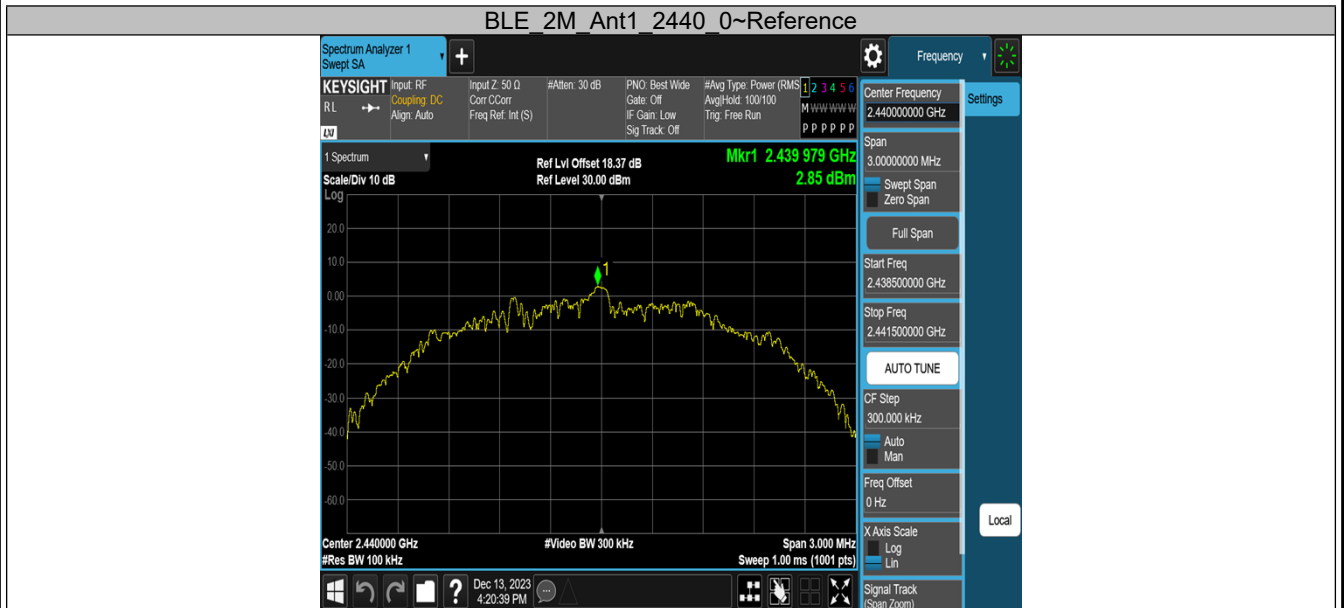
BLE_2M_Ant1_2440_0~Reference

Spectrum Analyzer 1
Swept SA

Frequency

KEYSIGHT Input: RF
Coupling: DC
Align: Auto
RL
LXI

Input Z: 50 Ω
Corr CCorr
Freq Ref: Int (S)

#Atten: 30 dB

PNO: Best Wide
Gate: Off
IF Gain: Low
Sig Track: Off

#Avg Type: Power (RMS)
Avg|Hold: 100/100
Trig: Free Run

1 2 3 4 5 6
M W W W W W
P P P P P P

1 Spectrum
Scale/Div 10 dB
Log

Ref Lvl Offset 18.37 dB
Ref Level 30.00 dBm

Mkr1 2.439 979 GHz
2.85 dBm

20.0
10.0
0.00
-10.0
-20.0
-30.0
-40.0
-50.0
-60.0

1

Center 2.440000 GHz
#Res BW 100 kHz

#Video BW 300 kHz

Span 3.000 MHz
Sweep 1.00 ms (1001 pts)

Dec 13, 2023
4:20:39 PM

Center Frequency
2.440000000 GHz

Settings

Span
3.00000000 MHz
Swept Span
Zero Span

Full Span

Start Freq
2.438500000 GHz

Stop Freq
2.441500000 GHz

AUTO TUNE

CF Step
300.000 kHz
Auto
Man

Freq Offset
0 Hz

Local

X Axis Scale
Log
Lin

Signal Track
(Span Zoom)